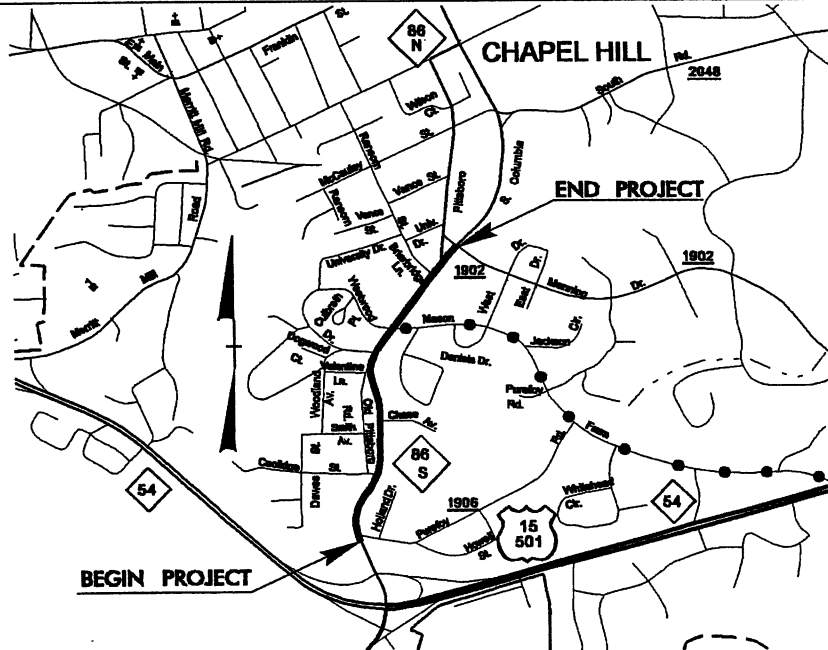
86 N

CHAPEL HILL

2048

Franklin St.

Cameron

Merritt Mill Rd.

Wilson St.

South Rd.

Columbia St.

Pittsboro St.

McCauley St.

Ransom St.

Vance St.

Vance St.

Ransom St.

Road

END PROJECT

Mill

Morris

University Dr.

Briarbridge Ln.

Univ.

1902

West Dr.

East Dr.

1902

Manning Dr.

Westwood Dr.

Culbreth

Mason

Jackson Cir.

Dogwood

Ct.

Valentine

Daniels Dr.

Purefoy Rd.

Woodland Av.

Ln.

Old Pittsboro

Chase Av.

Smith Av.

Fern

86 S

Coolidge St.

Dawes St.

Rd.

54

1906

Whitehead Cir.

54

Purefoy

Hayes St.

Holland Dr.

15 501

BEGIN PROJECT